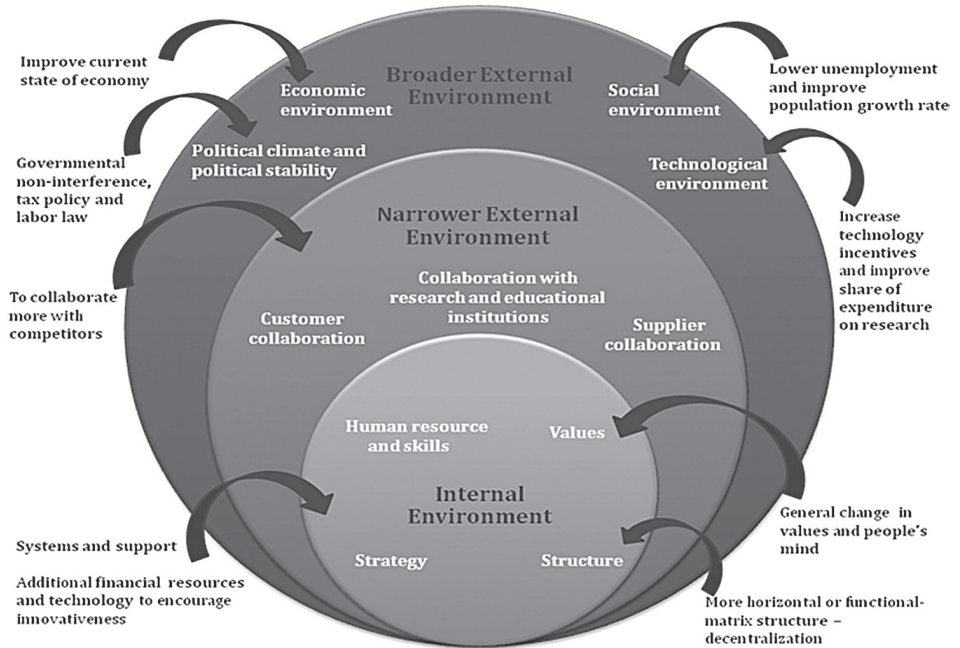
Improve current state of economy

Broader External Environment

Economic environment

Social environment

Lower unemployment and improve population growth rate

Political climate and political stability

Technological environment

Governmental non-interference, tax policy and labor law

Narrower External Environment

Increase technology incentives and improve share of expenditure on research

Collaboration with research and educational institutions

To collaborate more with competitors

Customer collaboration

Supplier collaboration

Human resource and skills

Values

Internal Environment

General change in values and people's mind

Systems and support

Strategy

Structure

Additional financial resources and technology to encourage innovativeness

More horizontal or functional-matrix structure – decentralization